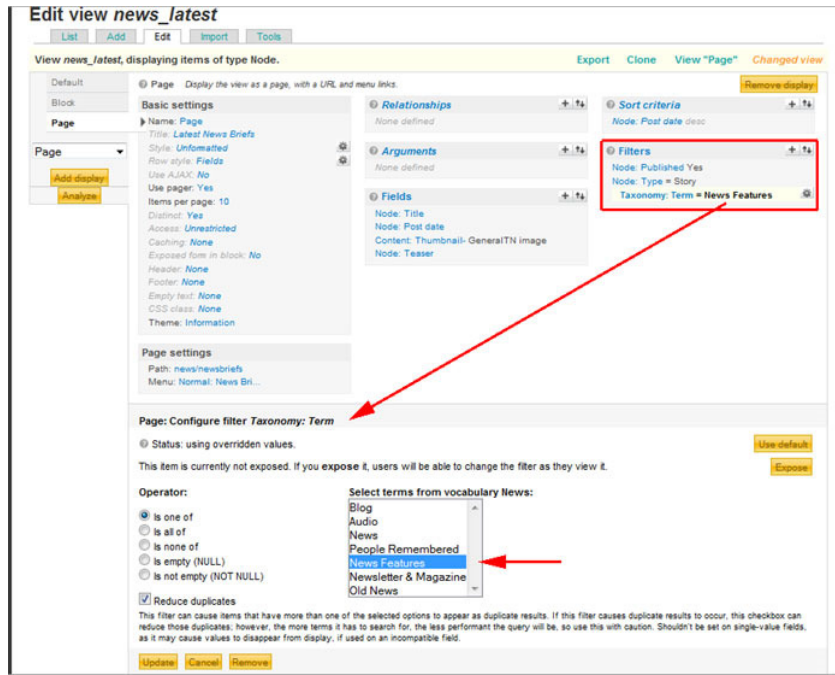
Edit view news_latest

List | Add | Edit | Import | Tools

View news_latest, displaying items of type Node.

Export | Clone | View "Page" | Changed view

Default
Block
Page

Page

Add display

Analyze

Page Display the view as a page, with a URL and menu links.

Remove display

Basic settings
Name: Page
Title: Latest News Briefs
Style: Unformatted
Row style: Fields
Use AJAX: No
Use pager: Yes
Items per page: 10
Distinct: Yes
Access: Unrestricted
Caching: None
Exposed form in block: No
Header: None
Footer: None
Empty text: None
CSS class: None
Theme: Information

Page settings
Path: news/newsbriefs
Menu: Normal: News Bri...

Relationships
None defined

Arguments
None defined

Fields
Node: Title
Node: Post date
Content: Thumbnail- GeneralTN image
Node: Teaser

Sort criteria
Node: Post date desc

Filters
Node: Published Yes
Node: Type = Story
Taxonomy: Term = News Features

Page: Configure filter Taxonomy: Term

Status: using overridden values.

Use default

This item is currently not exposed. If you expose it, users will be able to change the filter as they view it.

Expose

Operator:
Is one of
Is all of
Is none of
Is empty (NULL)
Is not empty (NOT NULL)

Select terms from vocabulary News:
Blog
Audio
News
People Remembered
News Features
Newsletter & Magazine
Old News

Reduce duplicates
This filter can cause items that have more than one of the selected options to appear as duplicate results. If this filter causes duplicate results to occur, this checkbox can reduce those duplicates; however, the more terms it has to search for, the less performant the query will be, so use this with caution. Shouldn't be set on single-value fields, as it may cause values to disappear from display, if used on an incompatible field.

Update | Cancel | Remove